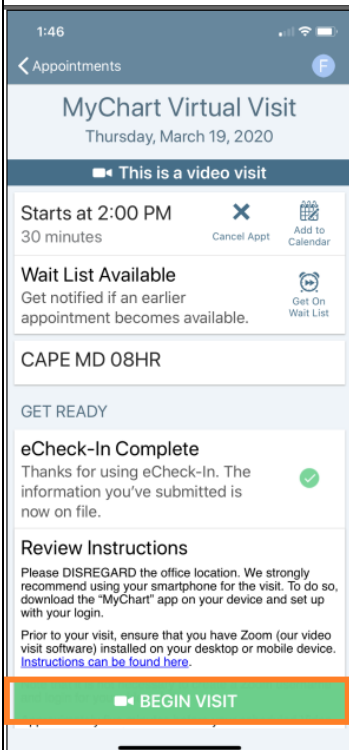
1:46

Appointments

F

MyChart Virtual Visit

Thursday, March 19, 2020

This is a video visit

Starts at 2:00 PM

30 minutes

Cancel Appt

Add to Calendar

Wait List Available

Get notified if an earlier appointment becomes available.

Get On Wait List

CAPE MD 08HR

GET READY

eCheck-In Complete

Thanks for using eCheck-In. The information you've submitted is now on file.

Review Instructions

Please DISREGARD the office location. We strongly recommend using your smartphone for the visit. To do so, download the "MyChart" app on your device and set up with your login.

Prior to your visit, ensure that you have Zoom (our video visit software) installed on your desktop or mobile device. Instructions can be found here.

BEGIN VISIT